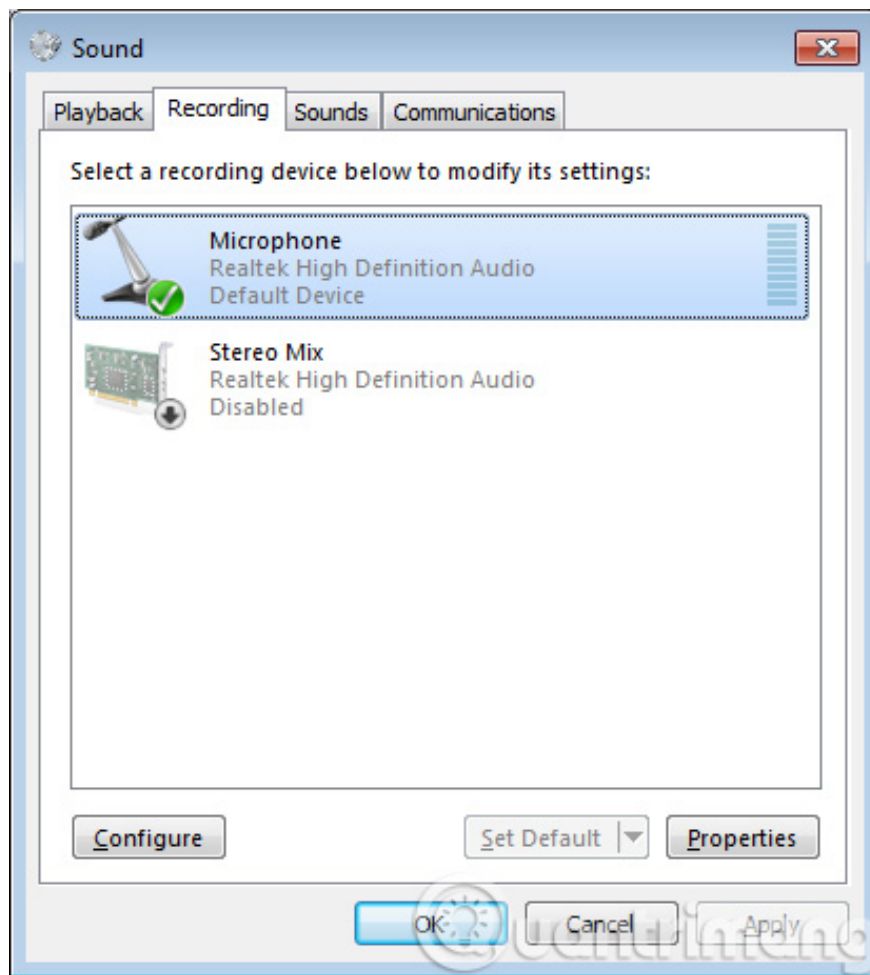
Sound

Playback Recording Sounds Communications

Select a recording device below to modify its settings:

Microphone
Realtek High Definition Audio
Default Device

Stereo Mix
Realtek High Definition Audio
Disabled

Configure

Set Default

Properties

OK Cancel Apply

Quantrimang